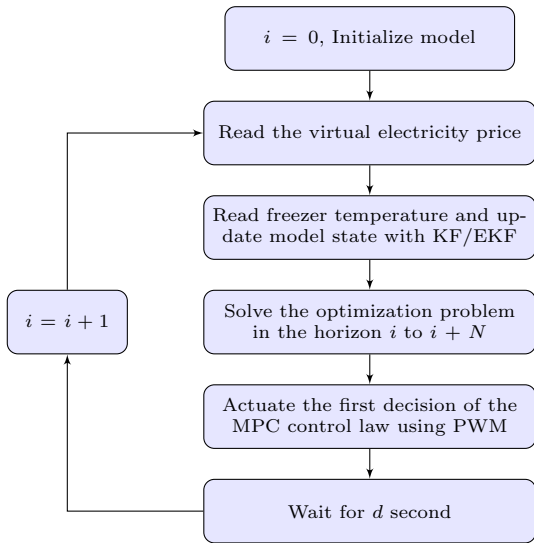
$i = 0$, Initialize model

Read the virtual electricity price

Read freezer temperature and update model state with KF/EKF

Solve the optimization problem in the horizon $i$ to $i + N$

Actuate the first decision of the MPC control law using PWM

Wait for $d$ second

$i = i + 1$